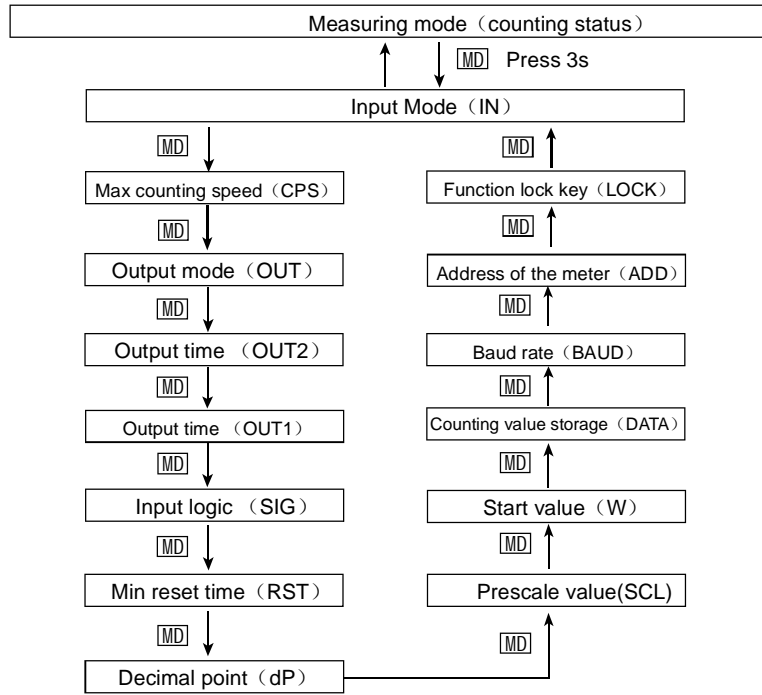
Measuring mode（counting status）

MD Press 3s

Input Mode（IN）

MD

Max counting speed（CPS）

MD

Output mode（OUT）

MD

Output time （OUT2）

MD

Output time （OUT1）

MD

Input logic （SIG）

MD

Min reset time（RST）

MD

Decimal point（dP）

MD

Prescale value(SCL)

MD

Start value（W）

MD

Counting value storage（DATA）

MD

Baud rate（BAUD）

MD

Address of the meter（ADD）

MD

Function lock key（LOCK）

MD